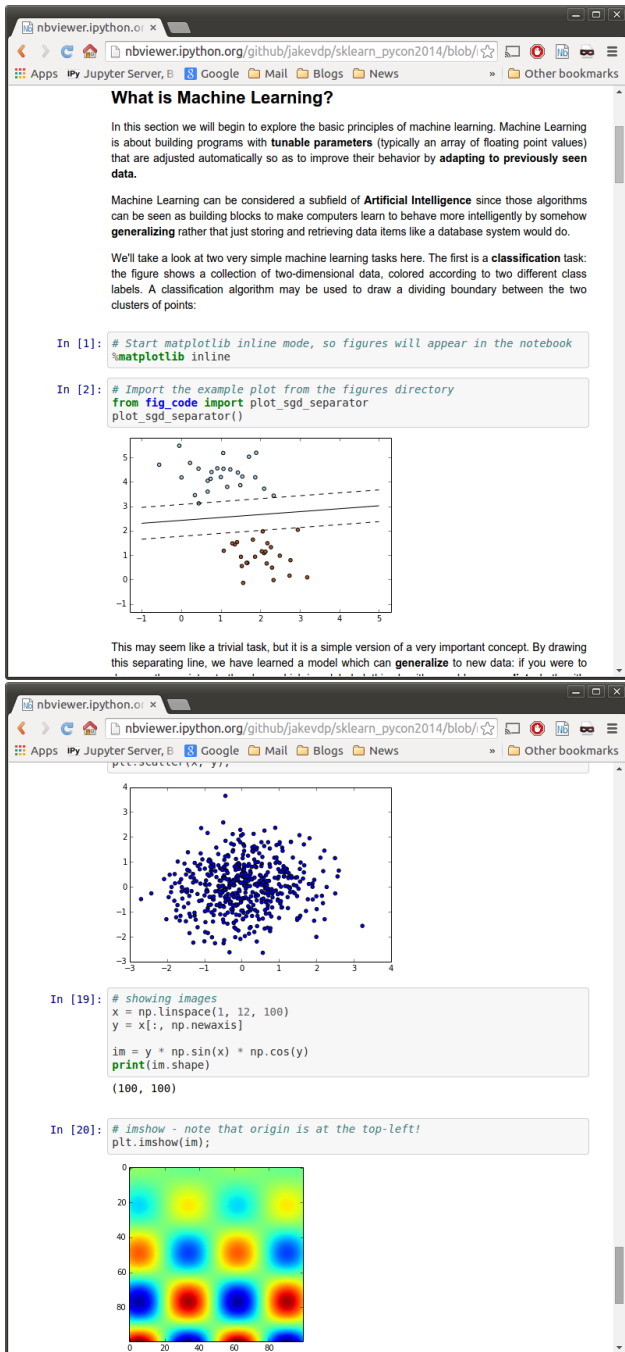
nbviewer.ipython.or ×

nbviewer.ipython.org/github/jakevdp/sklearn_pycon2014/blob/

Apps Jupyter Server, B Google Mail Blogs News » Other bookmarks

**What is Machine Learning?**

In this section we will begin to explore the basic principles of machine learning. Machine Learning is about building programs with **tunable parameters** (typically an array of floating point values) that are adjusted automatically so as to improve their behavior by **adapting to previously seen data.**

Machine Learning can be considered a subfield of **Artificial Intelligence** since those algorithms can be seen as building blocks to make computers learn to behave more intelligently by somehow **generalizing** rather that just storing and retrieving data items like a database system would do.

We'll take a look at two very simple machine learning tasks here. The first is a **classification** task: the figure shows a collection of two-dimensional data, colored according to two different class labels. A classification algorithm may be used to draw a dividing boundary between the two clusters of points:

In [1]: # Start matplotlib inline mode, so figures will appear in the notebook
%matplotlib inline

In [2]: # Import the example plot from the figures directory
from fig_code import plot_sgd_separator
plot_sgd_separator()

5 4 3 2 1 0 −1
−1 0 1 2 3 4 5

This may seem like a trivial task, but it is a simple version of a very important concept. By drawing this separating line, we have learned a model which can **generalize** to new data: if you were to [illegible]

nbviewer.ipython.or ×

nbviewer.ipython.org/github/jakevdp/sklearn_pycon2014/blob/

Apps Jupyter Server, B Google Mail Blogs News » Other bookmarks

plt.scatter(x, y);

4 3 2 1 0 −1 −2 −3
−3 −2 −1 0 1 2 3 4

In [19]: # showing images
x = np.linspace(1, 12, 100)
y = x[:, np.newaxis]

im = y * np.sin(x) * np.cos(y)
print(im.shape)

(100, 100)

In [20]: # imshow - note that origin is at the top-left!
plt.imshow(im);

0 20 40 60 80
0 20 40 60 80